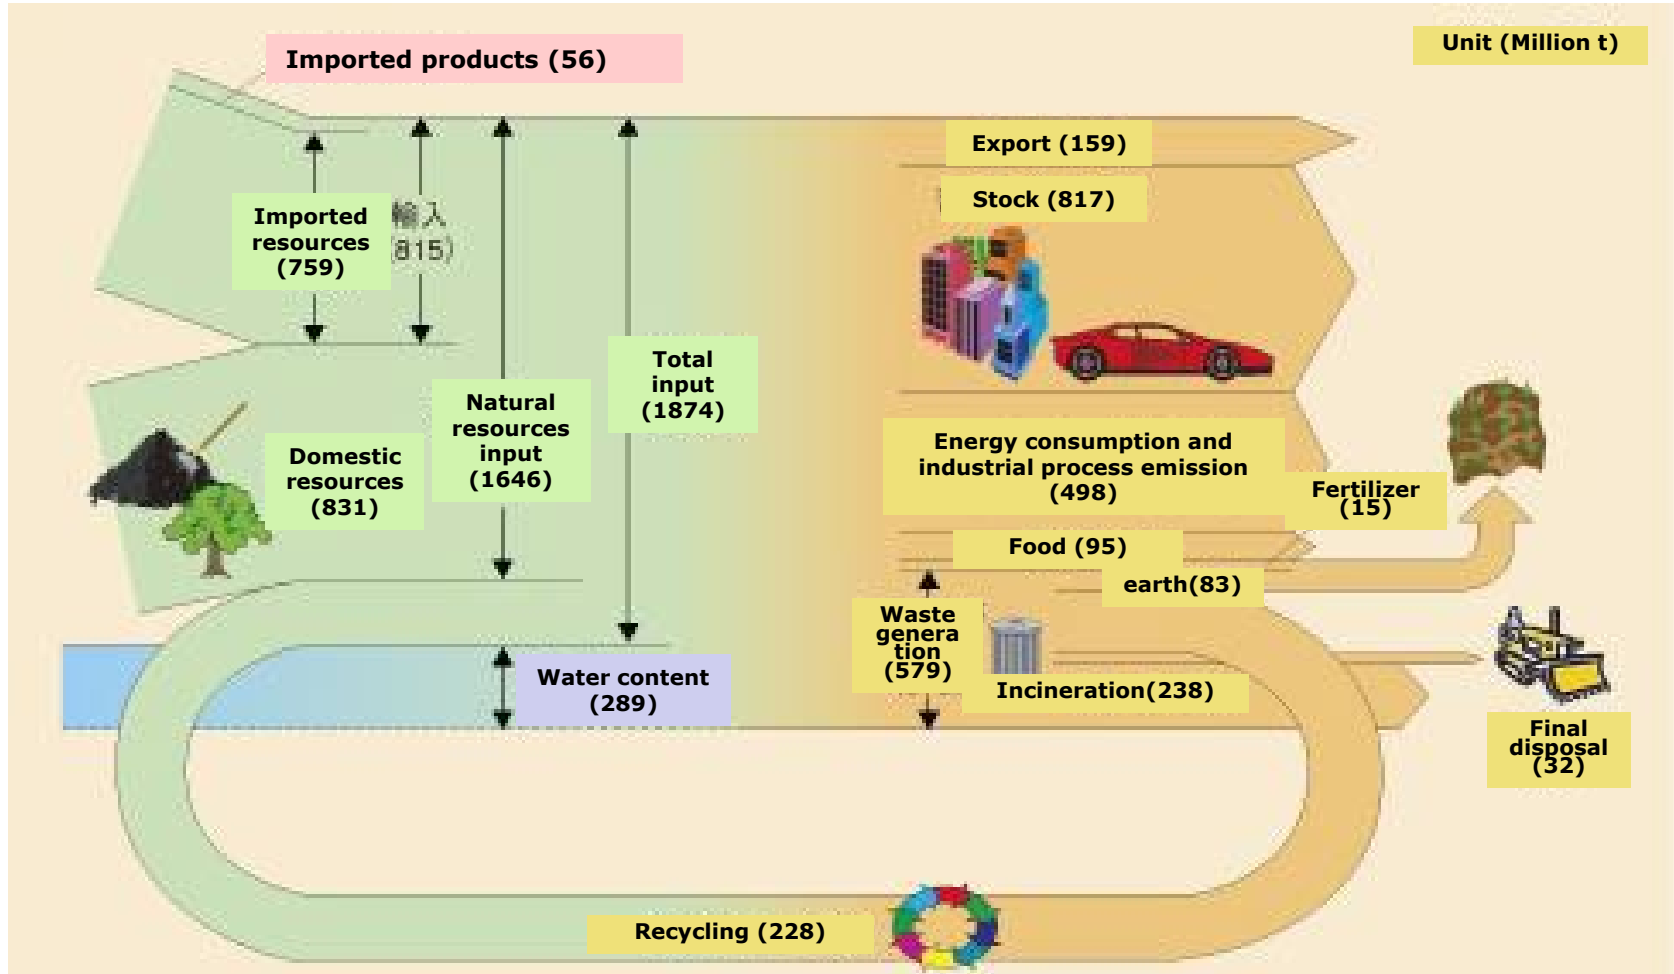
Imported products (56)

Unit (Million t)

Export (159)

Stock (817)

Imported resources (759)

輸入 (815)

Total input (1874)

Natural resources input (1646)

Domestic resources (831)

Energy consumption and industrial process emission (498)

Fertilizer (15)

Food (95)

earth(83)

Waste generation (579)

Incineration(238)

Water content (289)

Final disposal (32)

Recycling (228)